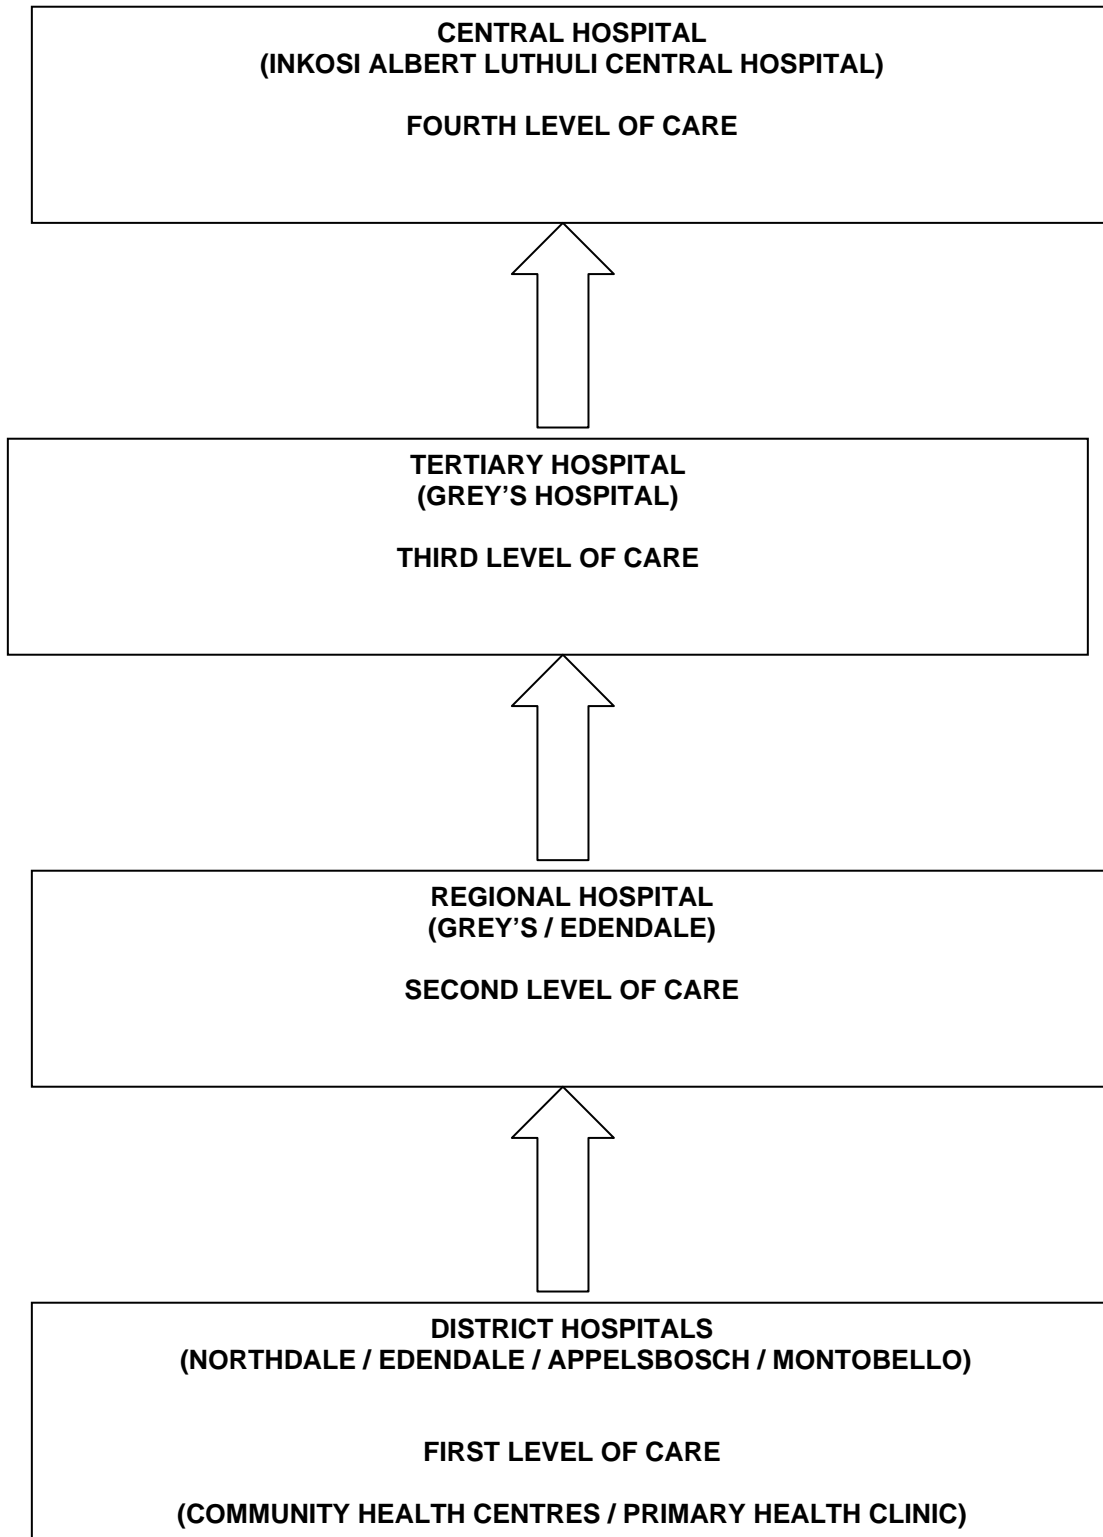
CENTRAL HOSPITAL
(INKOSI ALBERT LUTHULI CENTRAL HOSPITAL)

FOURTH LEVEL OF CARE

TERTIARY HOSPITAL
(GREY'S HOSPITAL)

THIRD LEVEL OF CARE

REGIONAL HOSPITAL
(GREY'S / EDENDALE)

SECOND LEVEL OF CARE

DISTRICT HOSPITALS
(NORTHDALE / EDENDALE / APPELSBOSCH / MONTOBELLO)

FIRST LEVEL OF CARE

(COMMUNITY HEALTH CENTRES / PRIMARY HEALTH CLINIC)